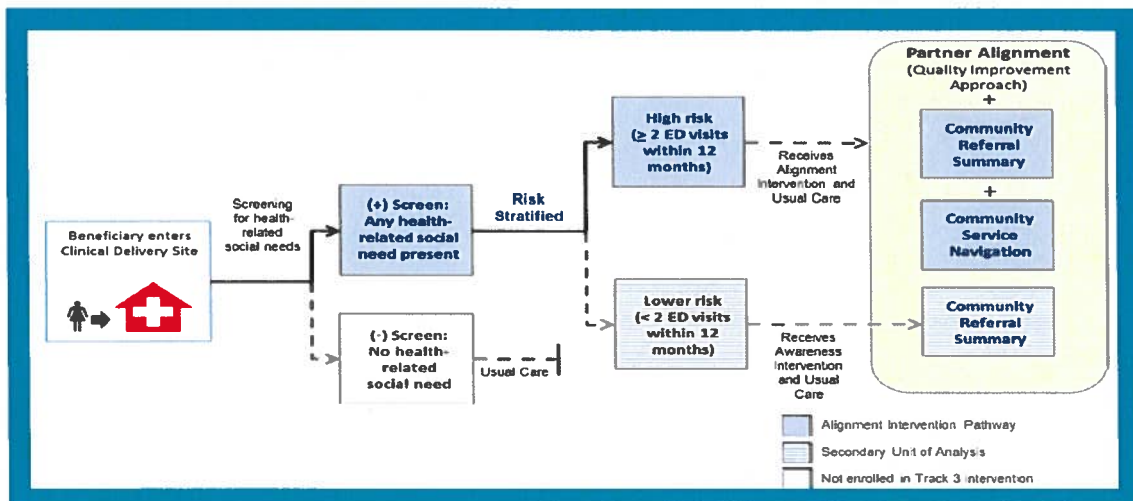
Beneficiary enters Clinical Delivery Site

Screening for health-related social needs

(+) Screen: Any health-related social need present

(-) Screen: No health-related social need

Usual Care

Risk Stratified

High risk ($\geq$ 2 ED visits within 12 months)

Receives Alignment Intervention and Usual Care

Lower risk (< 2 ED visits within 12 months)

Receives Awareness Intervention and Usual Care

Partner Alignment (Quality Improvement Approach)
+
Community Referral Summary
+
Community Service Navigation

Community Referral Summary

Alignment Intervention Pathway
Secondary Unit of Analysis
Not enrolled in Track 3 intervention